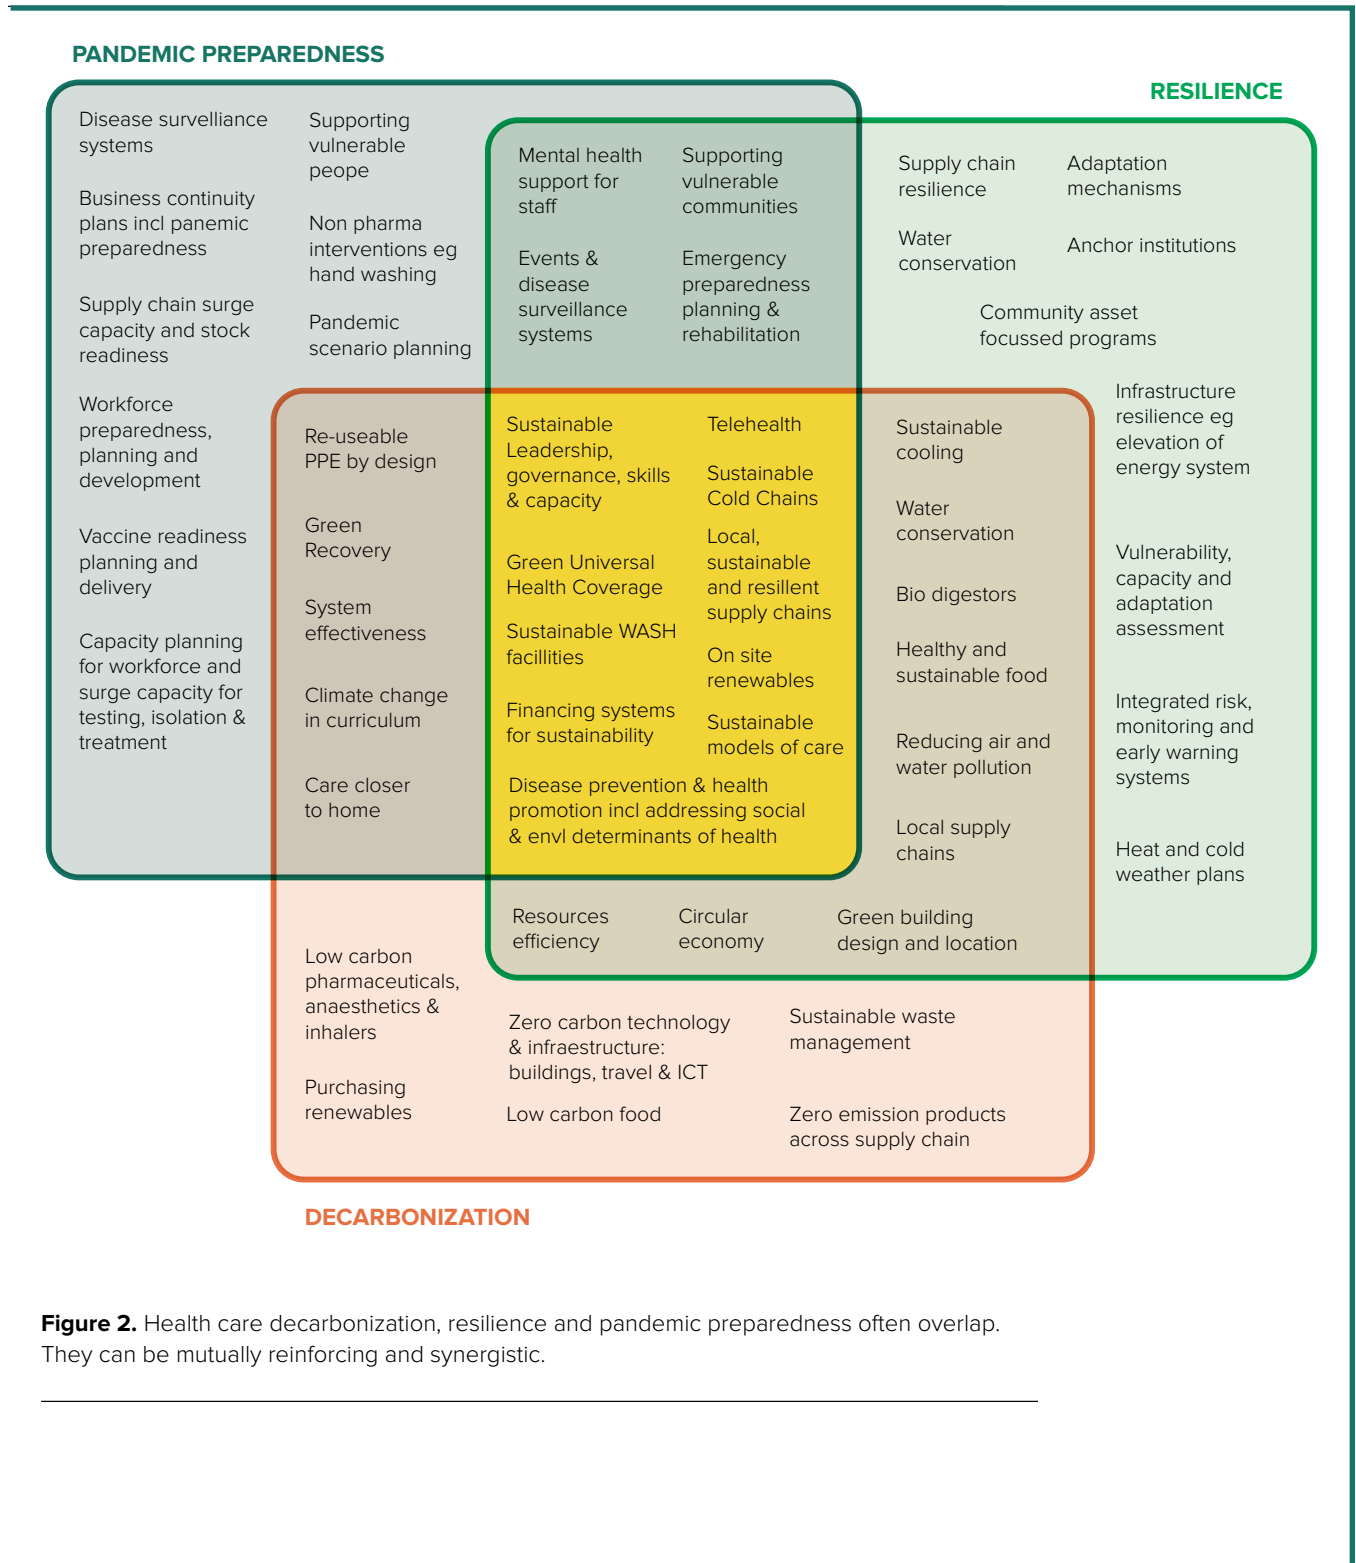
PANDEMIC PREPAREDNESS

RESILIENCE

Disease survelliance systems

Supporting vulnerable peope

Business continuity plans incl panemic preparedness

Non pharma interventions eg hand washing

Supply chain surge capacity and stock readiness

Pandemic scenario planning

Workforce preparedness, planning and development

Vaccine readiness planning and delivery

Capacity planning for workforce and surge capacity for testing, isolation & treatment

Mental health support for staff

Supporting vulnerable communities

Events & disease surveillance systems

Emergency preparedness planning & rehabilitation

Supply chain resilience

Adaptation mechanisms

Water conservation

Anchor institutions

Community asset focussed programs

Infrastructure resilience eg elevation of energy system

Vulnerability, capacity and adaptation assessment

Integrated risk, monitoring and early warning systems

Heat and cold weather plans

Re-useable PPE by design

Green Recovery

System effectiveness

Climate change in curriculum

Care closer to home

Sustainable Leadership, governance, skills & capacity

Telehealth

Sustainable Cold Chains

Green Universal Health Coverage

Local, sustainable and resillent supply chains

Sustainable WASH facillities

On site renewables

Financing systems for sustainability

Sustainable models of care

Disease prevention & health promotion incl addressing social & envl determinants of health

Sustainable cooling

Water conservation

Bio digestors

Healthy and sustainable food

Reducing air and water pollution

Local supply chains

Resources efficiency

Circular economy

Green building design and location

Low carbon pharmaceuticals, anaesthetics & inhalers

Purchasing renewables

Zero carbon technology & infraestructure: buildings, travel & ICT

Low carbon food

Sustainable waste management

Zero emission products across supply chain

DECARBONIZATION

Figure 2. Health care decarbonization, resilience and pandemic preparedness often overlap. They can be mutually reinforcing and synergistic.